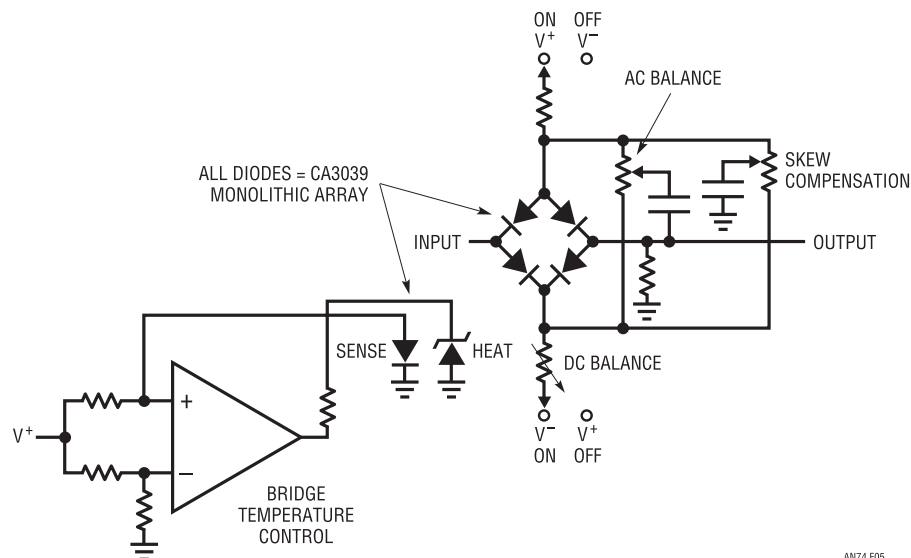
ON
$V^+$

OFF
$V^-$

AC BALANCE

ALL DIODES = CA3039
MONOLITHIC ARRAY

SKEW
COMPENSATION

INPUT

OUTPUT

SENSE

HEAT

DC BALANCE

$V^+$

+

−

$V^-$
ON

$V^+$
OFF

BRIDGE
TEMPERATURE
CONTROL

AN74 F05